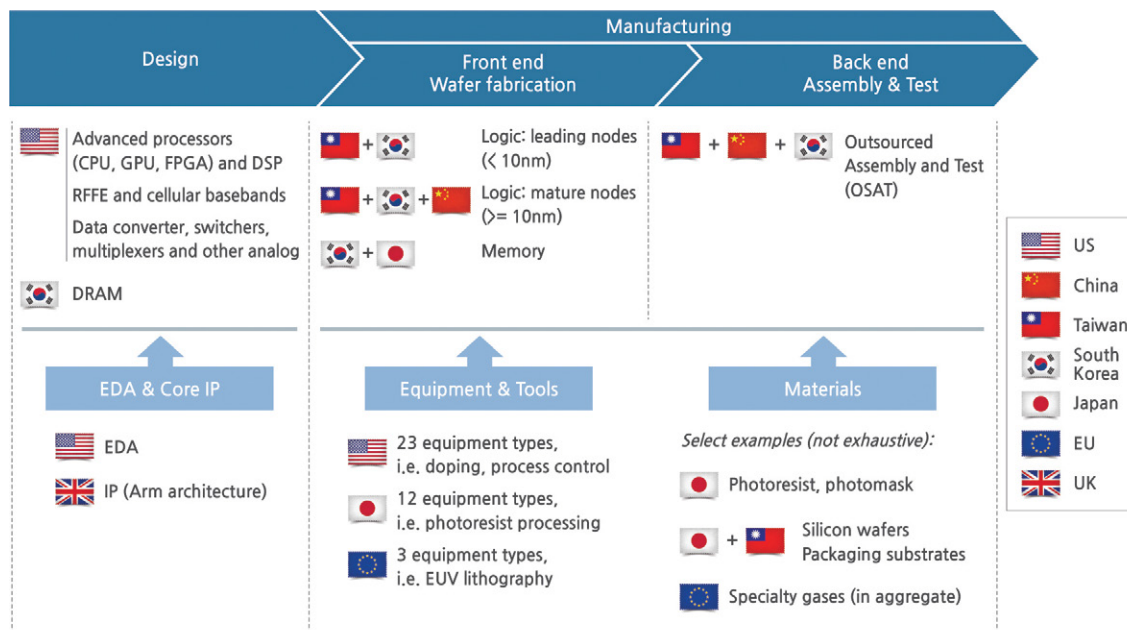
Manufacturing

Design

Front end
Wafer fabrication

Back end
Assembly & Test

Advanced processors (CPU, GPU, FPGA) and DSP

RFFE and cellular basebands

Data converter, switchers, multiplexers and other analog

DRAM

+ Logic: leading nodes (< 10nm)

+ + Logic: mature nodes (>= 10nm)

+ Memory

+ + Outsourced Assembly and Test (OSAT)

US

China

Taiwan

South Korea

Japan

EU

UK

EDA & Core IP

EDA

IP (Arm architecture)

Equipment & Tools

23 equipment types, i.e. doping, process control

12 equipment types, i.e. photoresist processing

3 equipment types, i.e. EUV lithography

Materials

*Select examples (not exhaustive):*

Photoresist, photomask

+ Silicon wafers
Packaging substrates

Specialty gases (in aggregate)